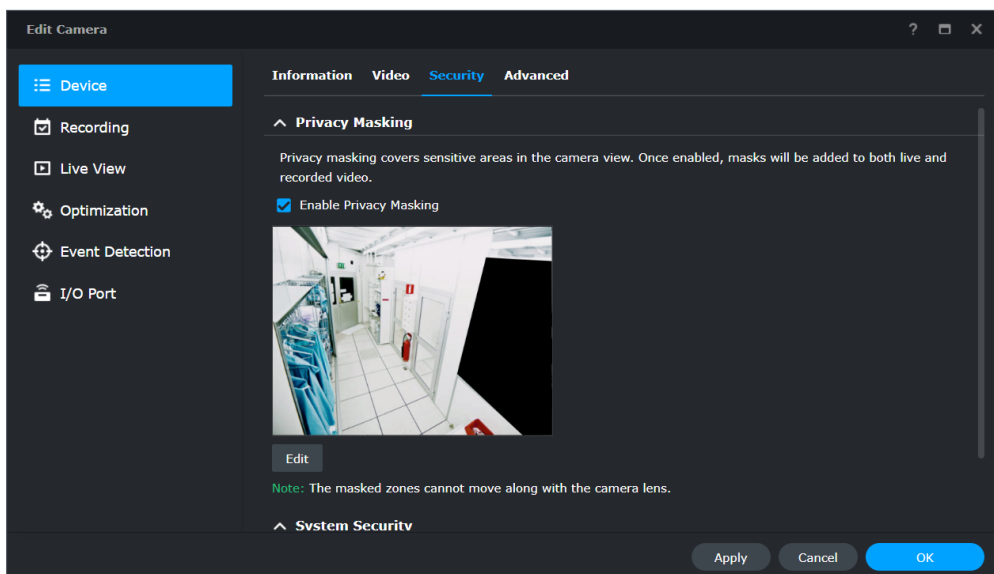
Edit Camera

? ▭ ✕

Device

Recording

Live View

Optimization

Event Detection

I/O Port

Information Video Security Advanced

Privacy Masking

Privacy masking covers sensitive areas in the camera view. Once enabled, masks will be added to both live and recorded video.

Enable Privacy Masking

Edit

Note: The masked zones cannot move along with the camera lens.

System Security

Apply Cancel OK